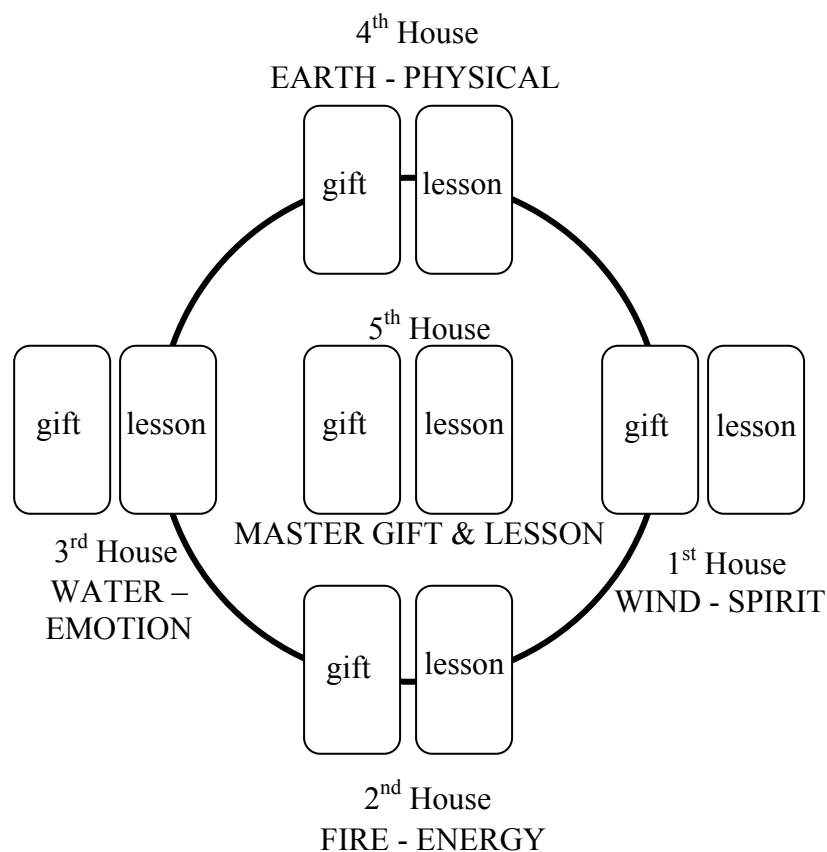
4$^{th}$ House
EARTH - PHYSICAL

gift lesson

5$^{th}$ House

gift lesson

gift lesson

gift lesson

MASTER GIFT & LESSON

3$^{rd}$ House
WATER –
EMOTION

1$^{st}$ House
WIND - SPIRIT

gift lesson

2$^{nd}$ House
FIRE - ENERGY